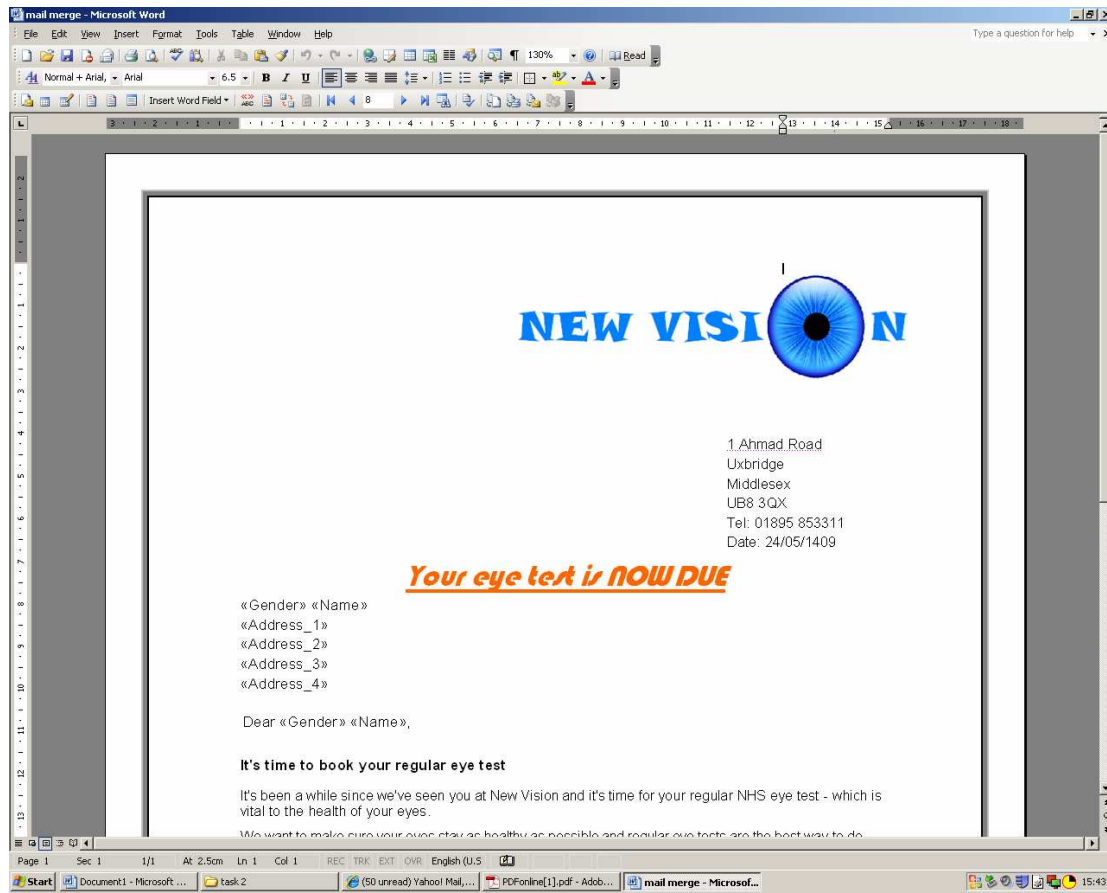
mail merge - Microsoft Word

File Edit View Insert Format Tools Table Window Help

Type a question for help

130% Read

Normal + Arial, Arial 6.5 B I U

Insert Word Field 8

NEW VISI N

1 Ahmad Road
Uxbridge
Middlesex
UB8 3QX
Tel: 01895 853311
Date: 24/05/1409

Your eye test is NOW DUE

«Gender» «Name»
«Address_1»
«Address_2»
«Address_3»
«Address_4»

Dear «Gender» «Name»,

**It's time to book your regular eye test**

It's been a while since we've seen you at New Vision and it's time for your regular NHS eye test - which is vital to the health of your eyes.

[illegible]

Page 1 Sec 1 1/1 At 2.5cm Ln 1 Col 1 REC TRK EXT OVR English (U.S

Start Document1 - Microsoft ... task 2 (50 unread) Yahoo! Mail,... PDFonline[1].pdf - Adob... mail merge - Microsof... 15:43